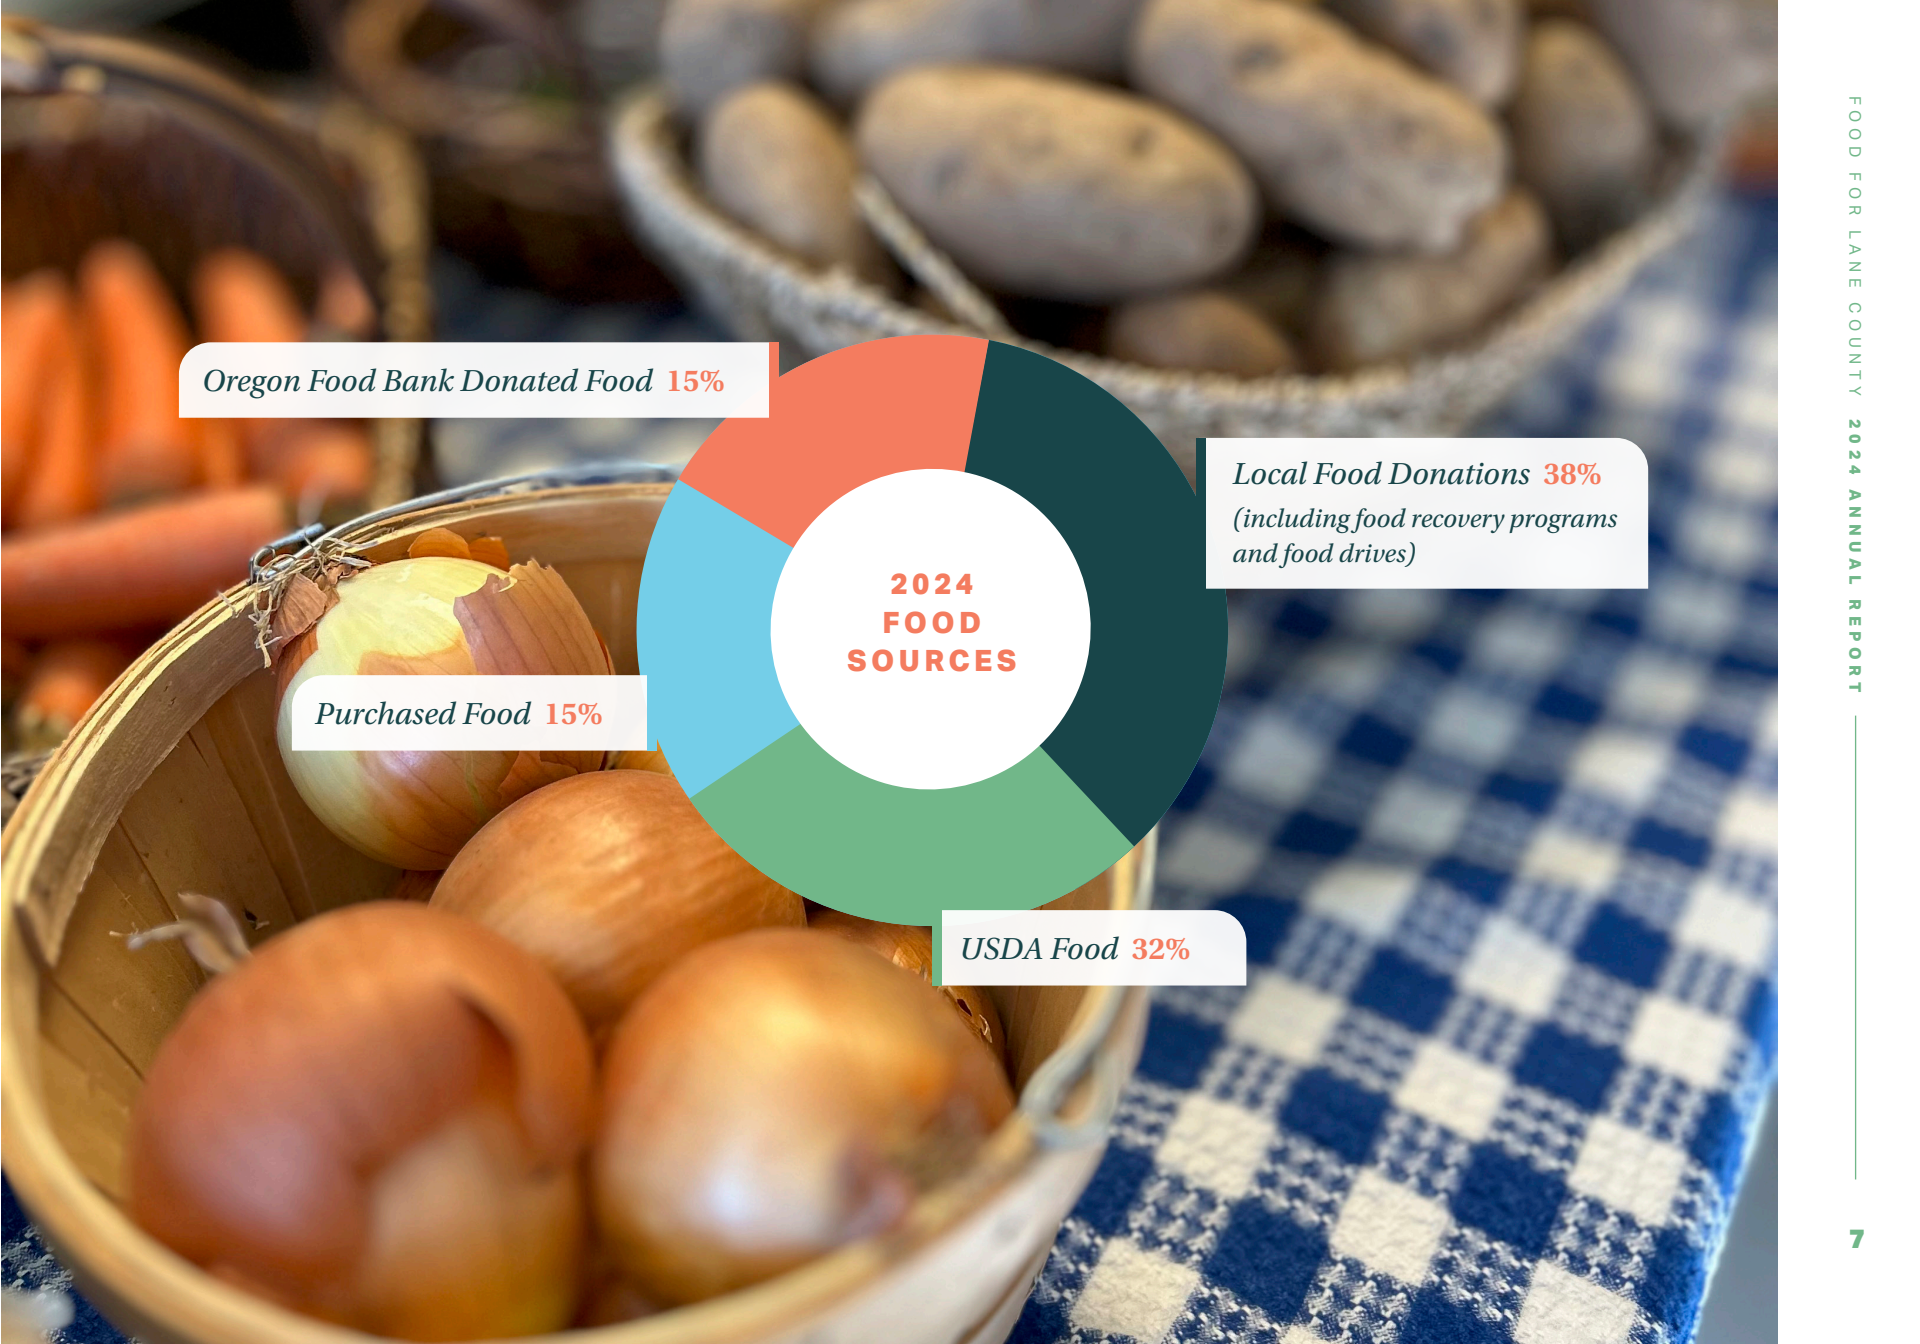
Oregon Food Bank Donated Food 15%

Local Food Donations 38%
(including food recovery programs and food drives)

2024
FOOD
SOURCES

Purchased Food 15%

USDA Food 32%

FOOD FOR LANE COUNTY 2024 ANNUAL REPORT

7